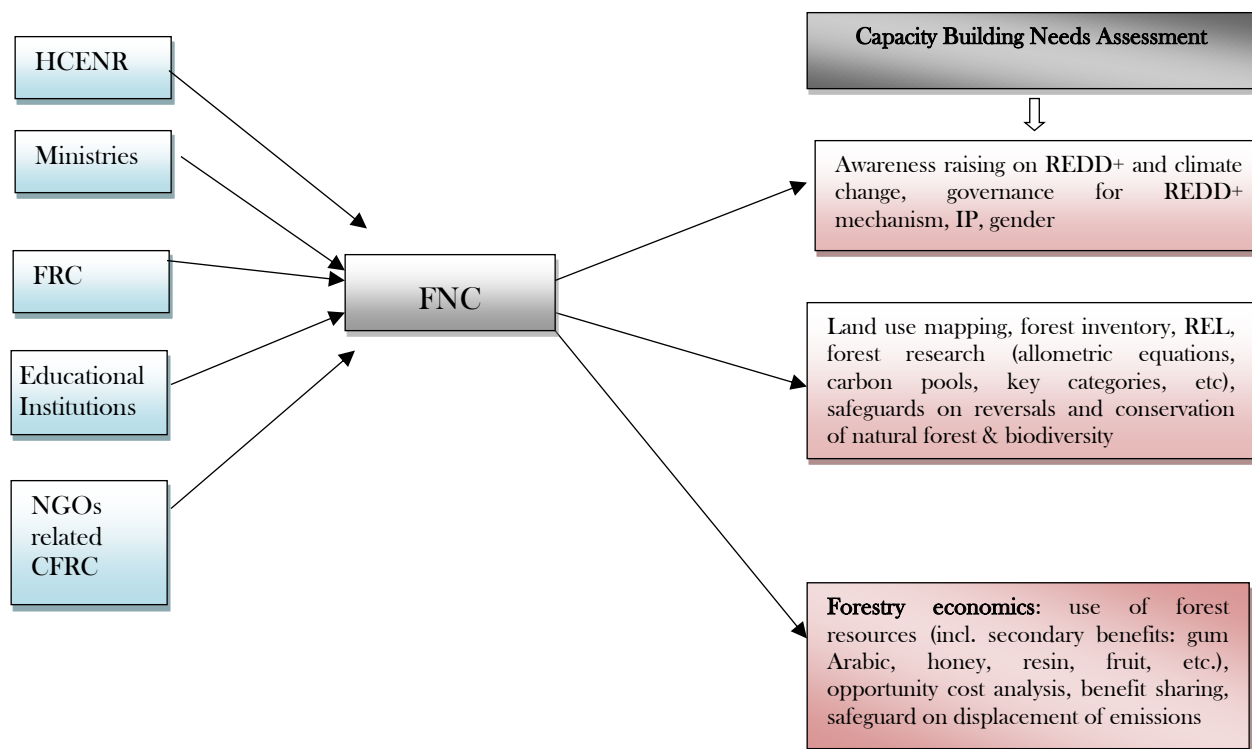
HCENR

Ministries

FRC

Educational Institutions

NGOs related CFRC

FNC

Capacity Building Needs Assessment

Awareness raising on REDD+ and climate change, governance for REDD+ mechanism, IP, gender

Land use mapping, forest inventory, REL, forest research (allometric equations, carbon pools, key categories, etc), safeguards on reversals and conservation of natural forest & biodiversity

Forestry economics: use of forest resources (incl. secondary benefits: gum Arabic, honey, resin, fruit, etc.), opportunity cost analysis, benefit sharing, safeguard on displacement of emissions